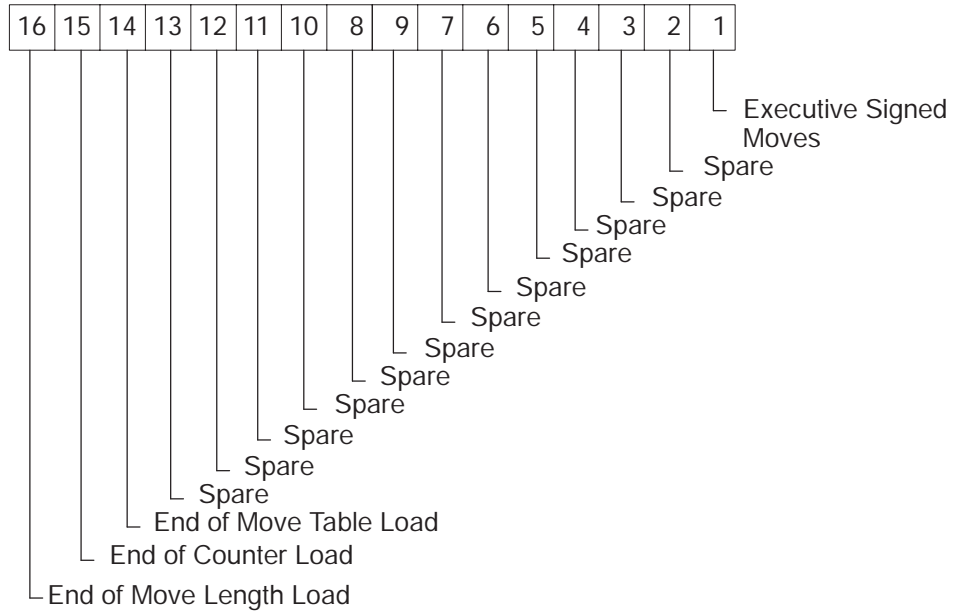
| 16 | 15 | 14 | 13 | 12 | 11 | 10 | 8 | 9 | 7 | 6 | 5 | 4 | 3 | 2 | 1 |
|---|---|---|---|---|---|---|---|---|---|---|---|---|---|---|---|

Executive Signed Moves
Spare
Spare
Spare
Spare
Spare
Spare
Spare
Spare
Spare
Spare
Spare
Spare
End of Move Table Load
End of Counter Load
End of Move Length Load